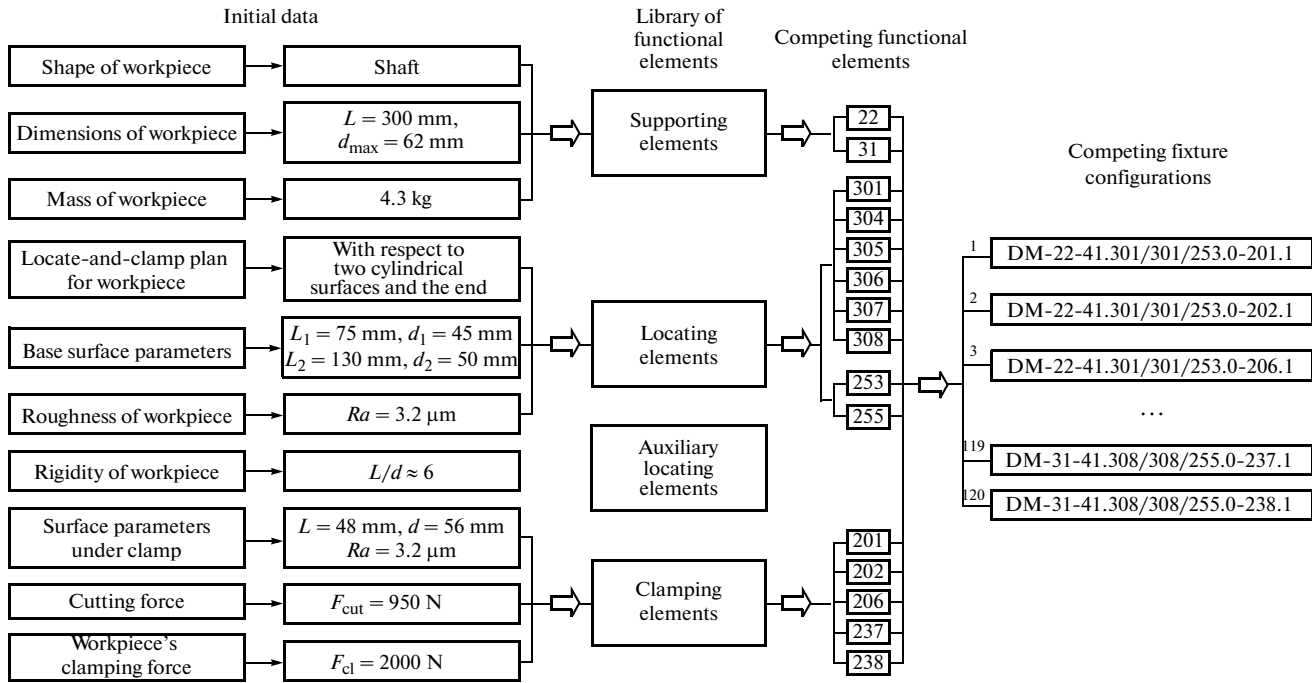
Initial data

Library of functional elements

Competing functional elements

Shape of workpiece

Shaft

Dimensions of workpiece

$L = 300$ mm, $d_{\max} = 62$ mm

Mass of workpiece

4.3 kg

Supporting elements

22

31

Competing fixture configurations

Locate-and-clamp plan for workpiece

With respect to two cylindrical surfaces and the end

Base surface parameters

$L_1 = 75$ mm, $d_1 = 45$ mm
$L_2 = 130$ mm, $d_2 = 50$ mm

Roughness of workpiece

$Ra = 3.2$ μm

Locating elements

301

304

305

306

307

308

253

255

1 DM-22-41.301/301/253.0-201.1

2 DM-22-41.301/301/253.0-202.1

3 DM-22-41.301/301/253.0-206.1

...

119 DM-31-41.308/308/255.0-237.1

120 DM-31-41.308/308/255.0-238.1

Rigidity of workpiece

$L/d \approx 6$

Auxiliary locating elements

Surface parameters under clamp

$L = 48$ mm, $d = 56$ mm
$Ra = 3.2$ μm

Cutting force

$F_{\text{cut}} = 950$ N

Workpiece's clamping force

$F_{\text{cl}} = 2000$ N

Clamping elements

201

202

206

237

238